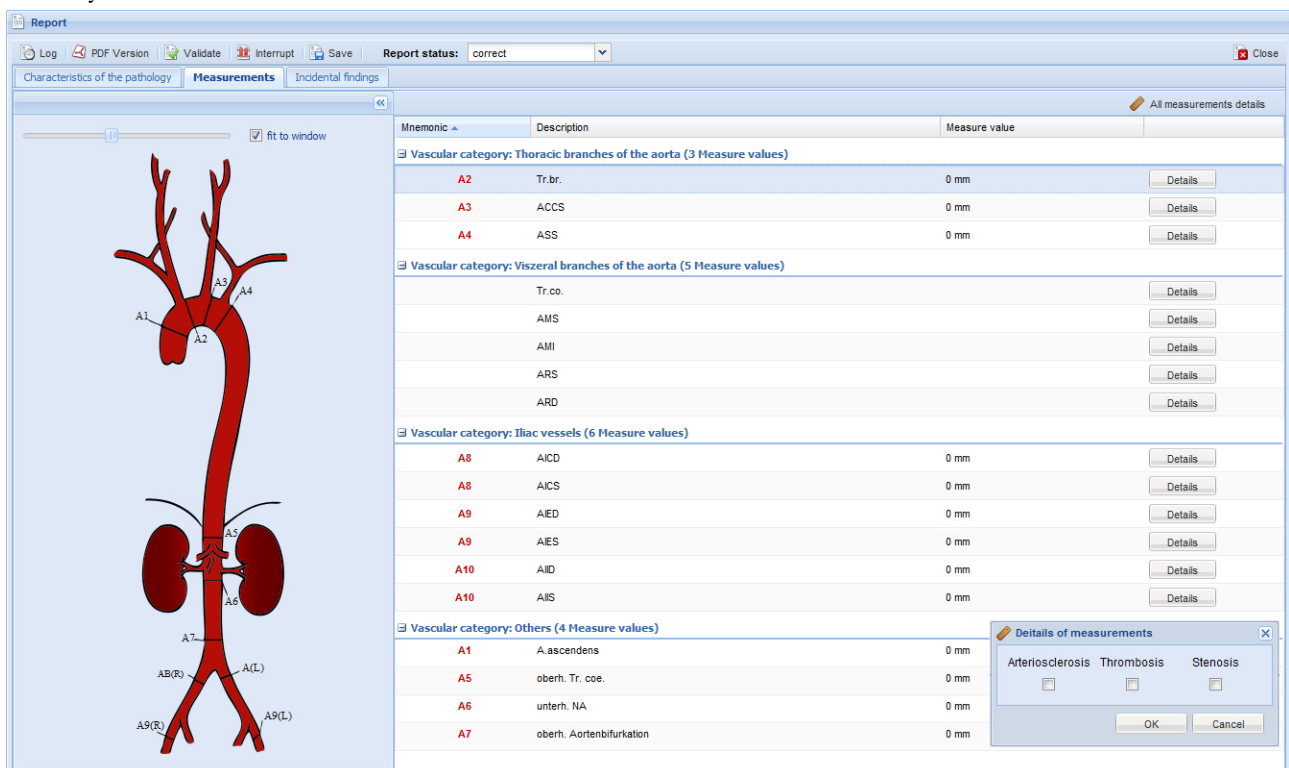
Report

Log | PDF Version | Validate | Interrupt | Save | Report status: correct | Close

Characteristics of the pathology | Measurements | Incidental findings

«

fit to window

A1
A2
A3
A4
A5
A6
A7
AB(R)
A(L)
A9(R)
A9(L)

All measurements details

| Mnemonic | Description | Measure value | |
|---|---|---|---|
| ⊟ Vascular category: Thoracic branches of the aorta (3 Measure values) | | | |
| A2 | Tr.br. | 0 mm | Details |
| A3 | ACCS | 0 mm | Details |
| A4 | ASS | 0 mm | Details |
| ⊟ Vascular category: Viszeral branches of the aorta (5 Measure values) | | | |
| | Tr.co. | | Details |
| | AMS | | Details |
| | AMI | | Details |
| | ARS | | Details |
| | ARD | | Details |
| ⊟ Vascular category: Iliac vessels (6 Measure values) | | | |
| A8 | AICD | 0 mm | Details |
| A8 | AICS | 0 mm | Details |
| A9 | AIED | 0 mm | Details |
| A9 | AIES | 0 mm | Details |
| A10 | AIID | 0 mm | Details |
| A10 | AIIS | 0 mm | Details |
| ⊟ Vascular category: Others (4 Measure values) | | | |
| A1 | A.ascendens | 0 mm | |
| A5 | oberh. Tr. coe. | 0 mm | |
| A6 | unterh. NA | 0 mm | |
| A7 | oberh. Aortenbifurkation | 0 mm | |

Deitails of measurements
Arteriosclerosis | Thrombosis | Stenosis
OK | Cancel